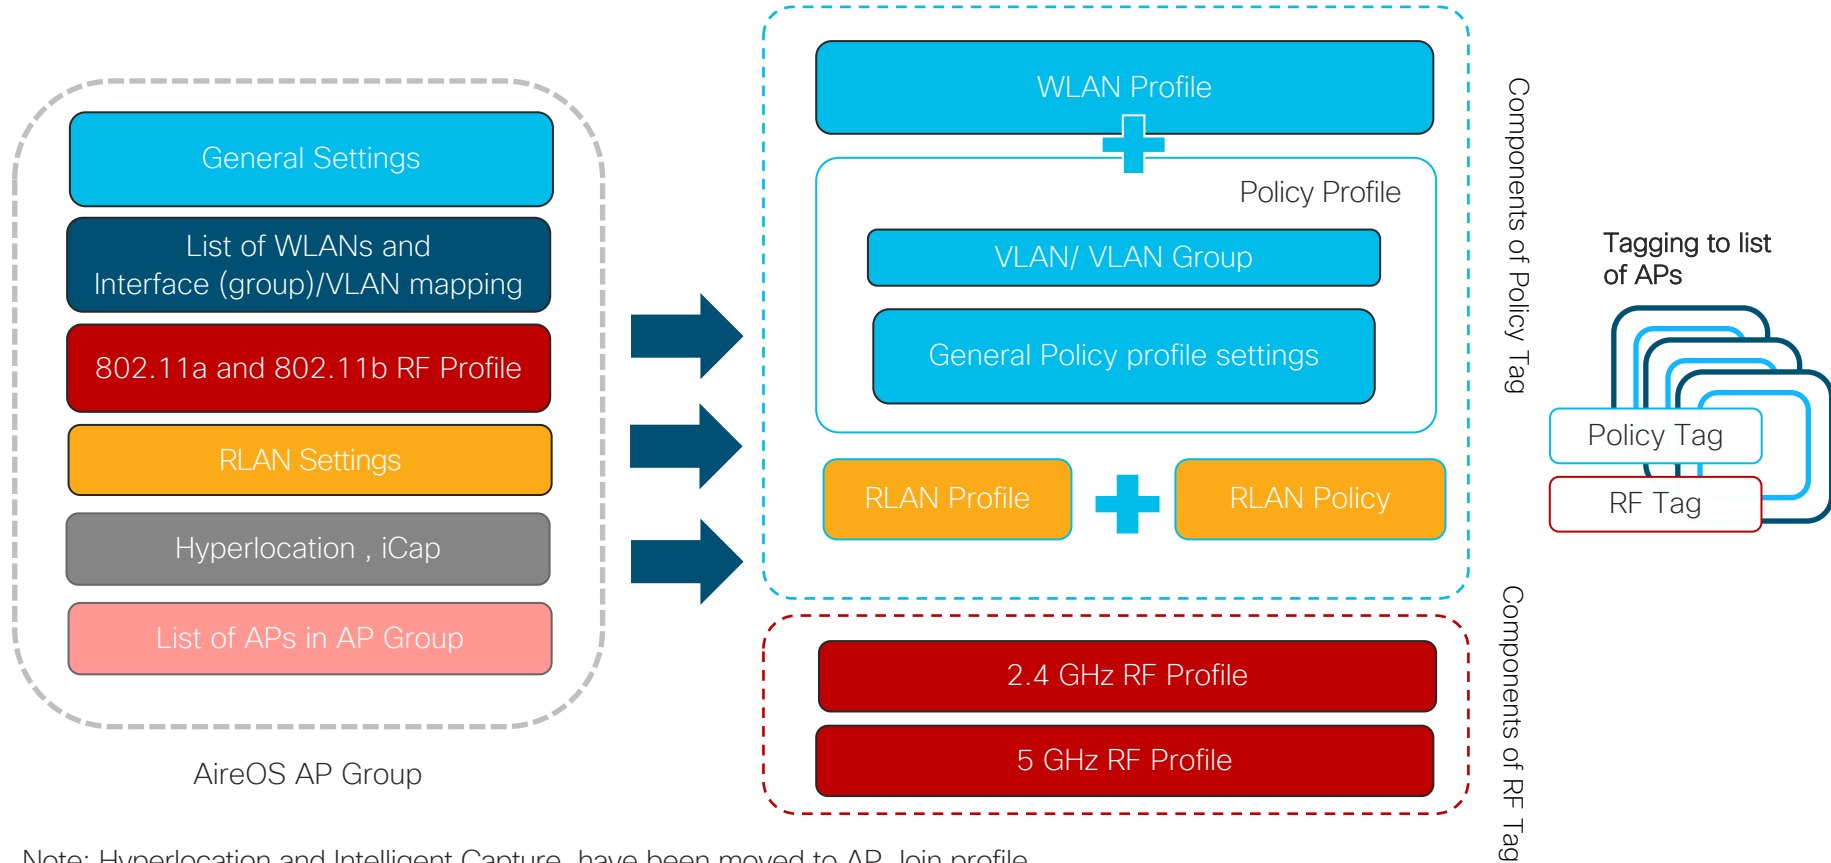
General Settings

List of WLANs and Interface (group)/VLAN mapping

802.11a and 802.11b RF Profile

RLAN Settings

Hyperlocation , iCap

List of APs in AP Group

AireOS AP Group

WLAN Profile

Policy Profile

VLAN/ VLAN Group

General Policy profile settings

RLAN Profile

RLAN Policy

Components of Policy Tag

2.4 GHz RF Profile

5 GHz RF Profile

Components of RF Tag

Tagging to list of APs

Policy Tag

RF Tag

Note: Hyperlocation and Intelligent Capture have been moved to AP Join profile